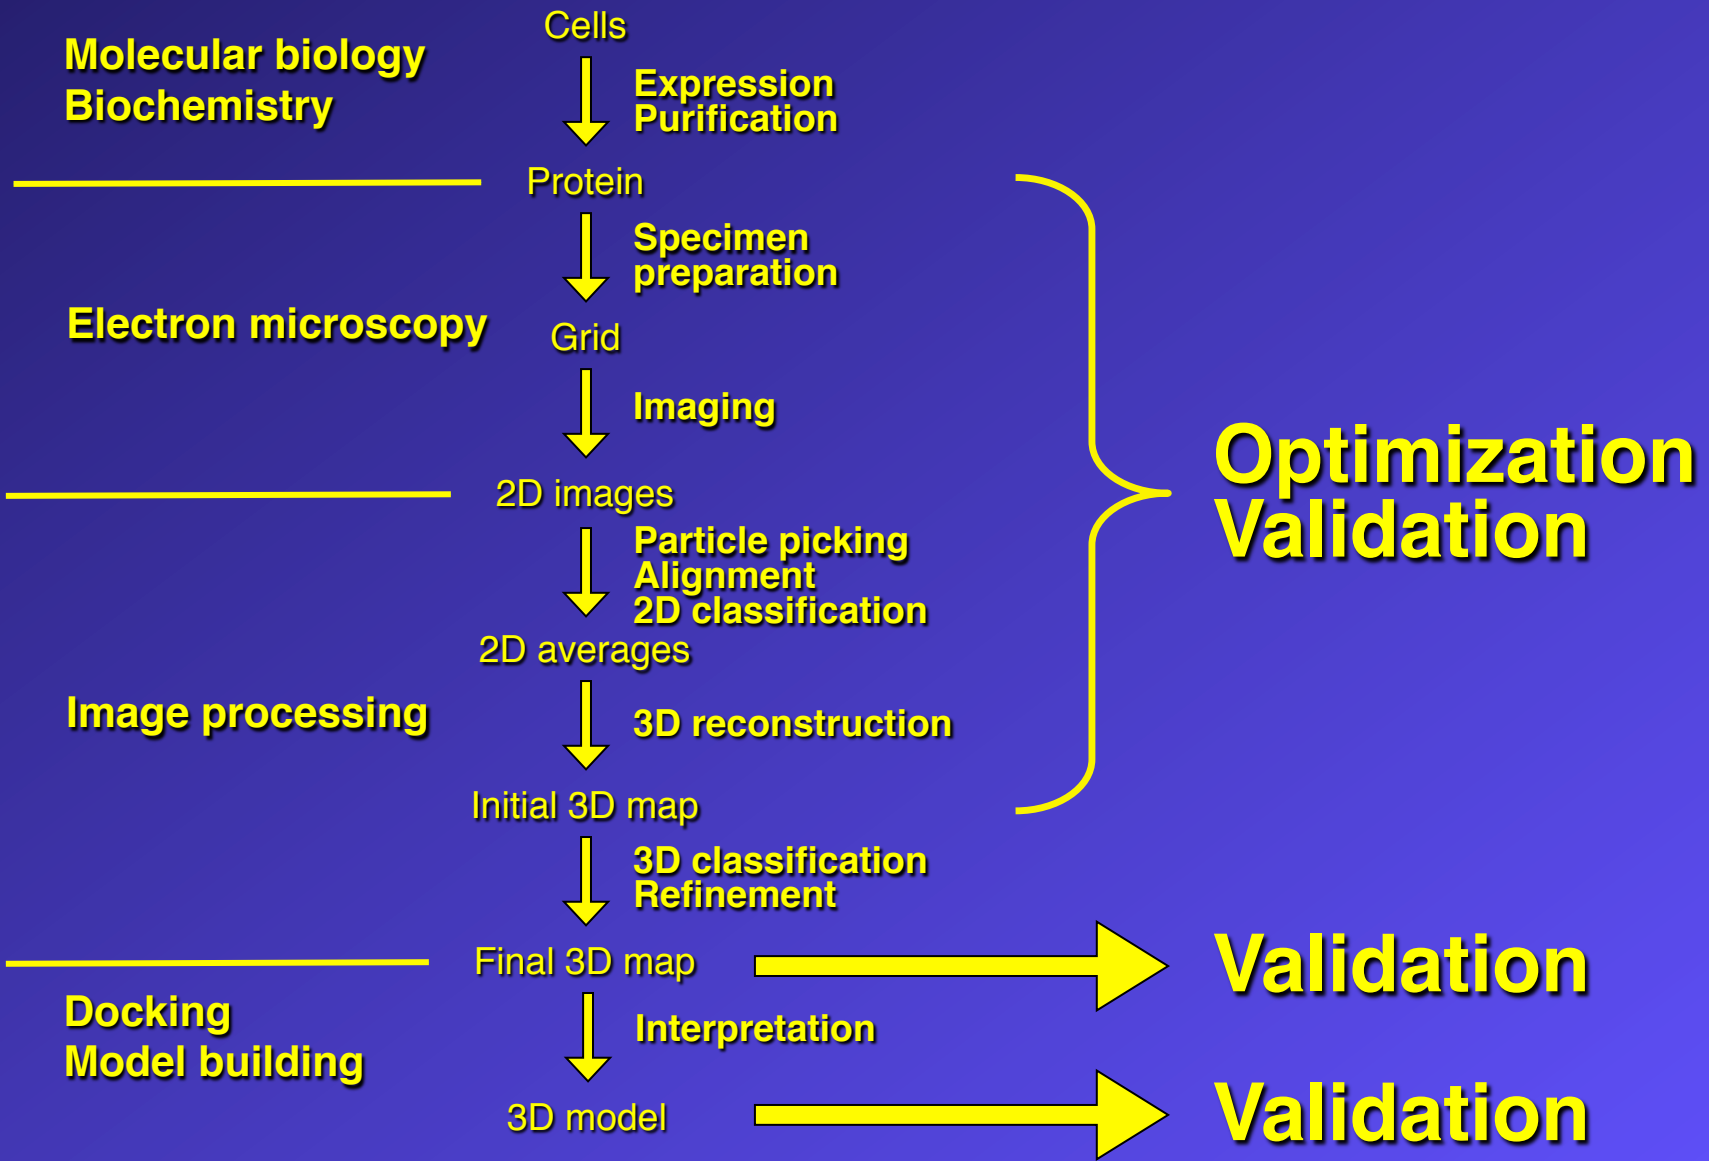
Molecular biology
Biochemistry

Cells

Expression
Purification

Protein

Specimen preparation

Electron microscopy

Grid

Imaging

2D images

Particle picking
Alignment
2D classification

2D averages

Image processing

3D reconstruction

Initial 3D map

3D classification
Refinement

Optimization
Validation

Final 3D map

Validation

Docking
Model building

Interpretation

3D model

Validation